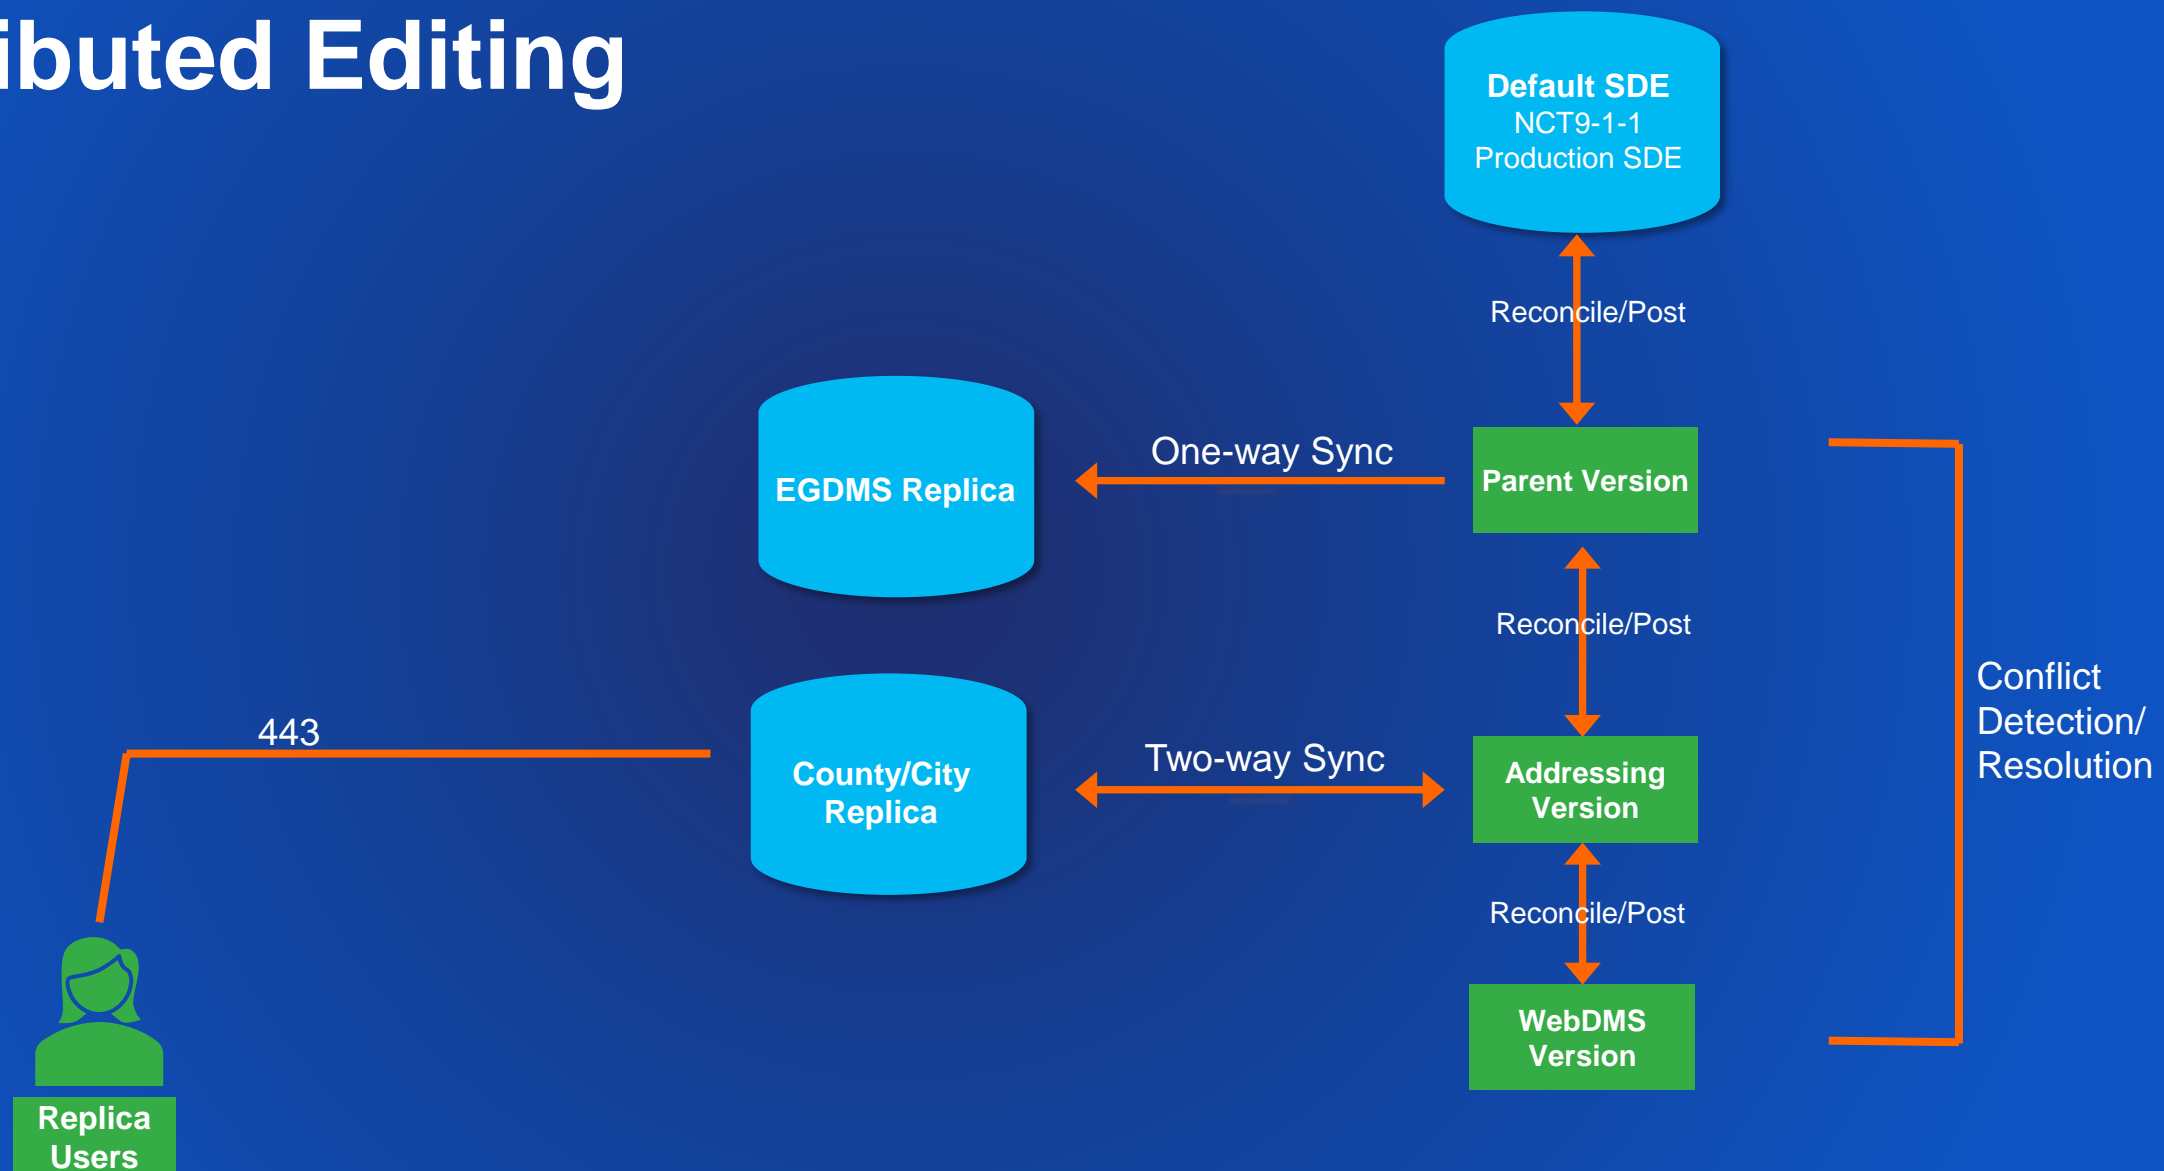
ibuted Editing

Default SDE
NCT9-1-1
Production SDE

Reconcile/Post

EGDMS Replica

One-way Sync

Parent Version

Reconcile/Post

Conflict Detection/ Resolution

443

County/City Replica

Two-way Sync

Addressing Version

Reconcile/Post

WebDMS Version

Replica Users